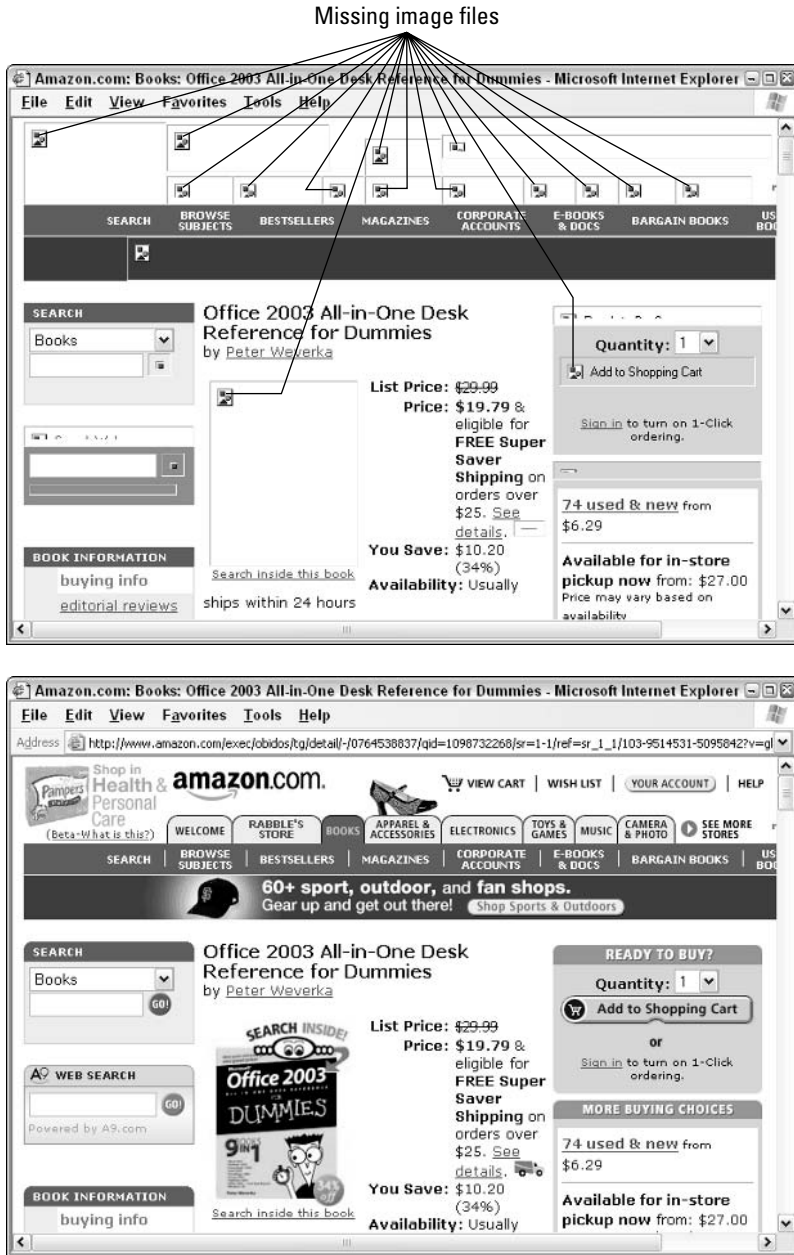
Missing image files

Amazon.com: Books: Office 2003 All-in-One Desk Reference for Dummies - Microsoft Internet Explorer

File Edit View Favorites Tools Help

SEARCH BROWSE SUBJECTS BESTSELLERS MAGAZINES CORPORATE ACCOUNTS E-BOOKS & DOCS BARGAIN BOOKS US BOO

SEARCH

Books

BOOK INFORMATION

buying info

editorial reviews

Office 2003 All-in-One Desk Reference for Dummies

by Peter Weverka

Search inside this book

ships within 24 hours

List Price: $29.99

Price: $19.79 & eligible for FREE Super Saver Shipping on orders over $25. See details.

You Save: $10.20 (34%)

Availability: Usually

Quantity: 1

Add to Shopping Cart

Sign in to turn on 1-Click ordering.

74 used & new from $6.29

Available for in-store pickup now from: $27.00

Price may vary based on availability

Amazon.com: Books: Office 2003 All-in-One Desk Reference for Dummies - Microsoft Internet Explorer

File Edit View Favorites Tools Help

Address http://www.amazon.com/exec/obidos/tg/detail/-/0764538837/qid=1098732268/sr=1-1/ref=sr_1_1/103-9514531-5095842?v=gl

Pampers Shop in Health & Personal Care (Beta-What is this?)

amazon.com.

VIEW CART | WISH LIST | YOUR ACCOUNT | HELP

WELCOME RABBLE'S STORE BOOKS APPAREL & ACCESSORIES ELECTRONICS TOYS & GAMES MUSIC CAMERA & PHOTO SEE MORE STORES

SEARCH | BROWSE SUBJECTS | BESTSELLERS | MAGAZINES | CORPORATE ACCOUNTS | E-BOOKS & DOCS | BARGAIN BOOKS | US BOO

60+ sport, outdoor, and fan shops.
Gear up and get out there! Shop Sports & Outdoors

SEARCH

Books

GO!

WEB SEARCH

GO!

Powered by A9.com

BOOK INFORMATION

buying info

Office 2003 All-in-One Desk Reference for Dummies

by Peter Weverka

SEARCH INSIDE!

Office 2003 DUMMIES 9 IN 1

Search inside this book

List Price: $29.99

Price: $19.79 & eligible for FREE Super Saver Shipping on orders over $25. See details.

You Save: $10.20 (34%)

Availability: Usually

READY TO BUY?

Quantity: 1

Add to Shopping Cart

or

Sign in to turn on 1-Click ordering.

MORE BUYING CHOICES

74 used & new from $6.29

Available for in-store pickup now from: $27.00